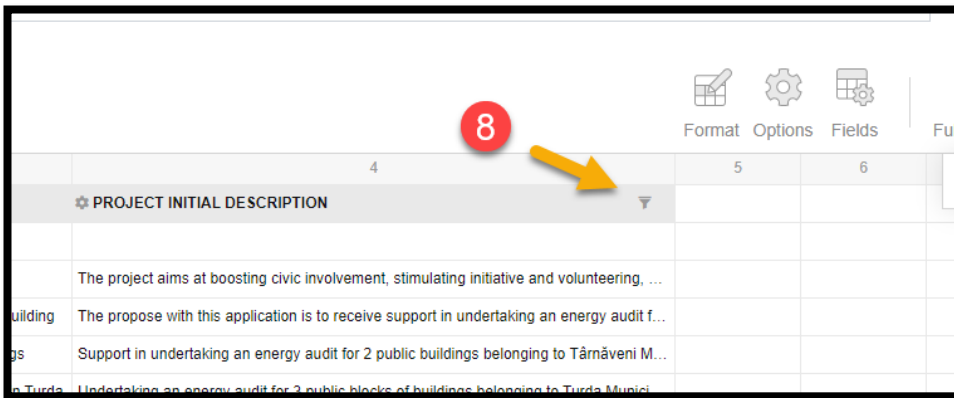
Format Options Fields Fu

8

4 5 6

PROJECT INITIAL DESCRIPTION

The project aims at boosting civic involvement, stimulating initiative and volunteering, ...

uilding The propose with this application is to receive support in undertaking an energy audit f...

gs Support in undertaking an energy audit for 2 public buildings belonging to Târnăveni M...

n Turda Undertaking an energy audit for 3 public blocks of buildings belonging to Turda Munici...